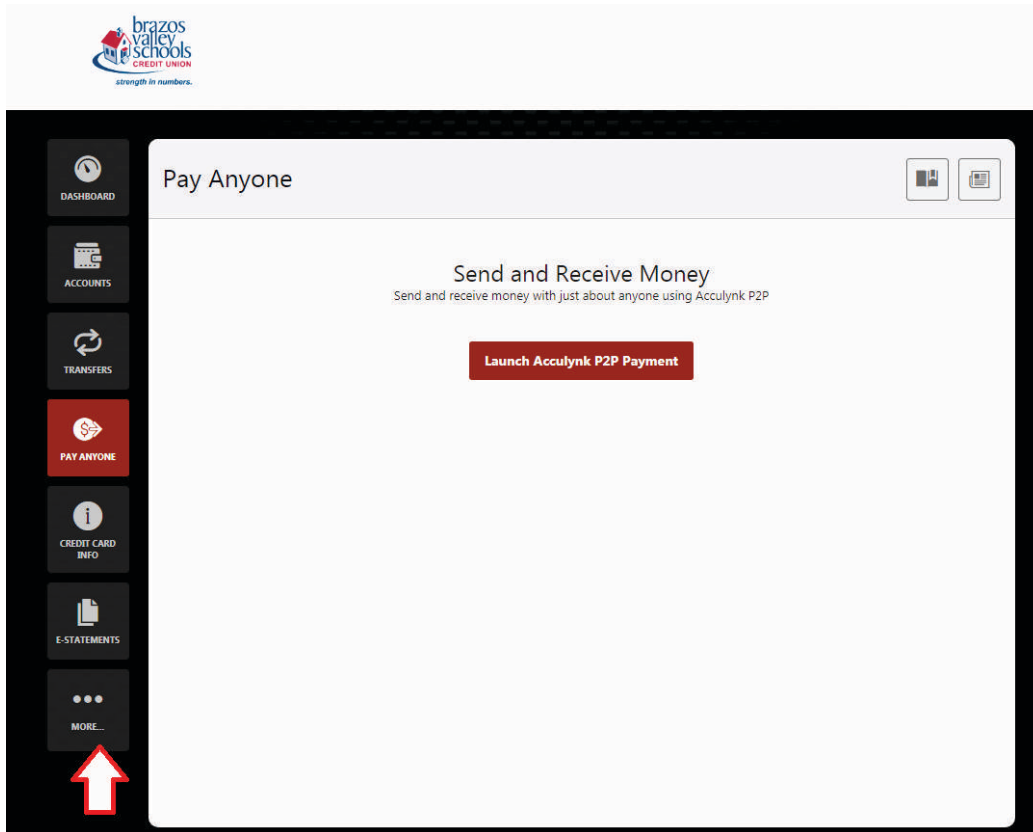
brazos valley schools
CREDIT UNION
strength in numbers.

DASHBOARD

ACCOUNTS

TRANSFERS

PAY ANYONE

CREDIT CARD INFO

E-STATEMENTS

MORE...

Pay Anyone

Send and Receive Money
Send and receive money with just about anyone using Acculynk P2P

Launch Acculynk P2P Payment